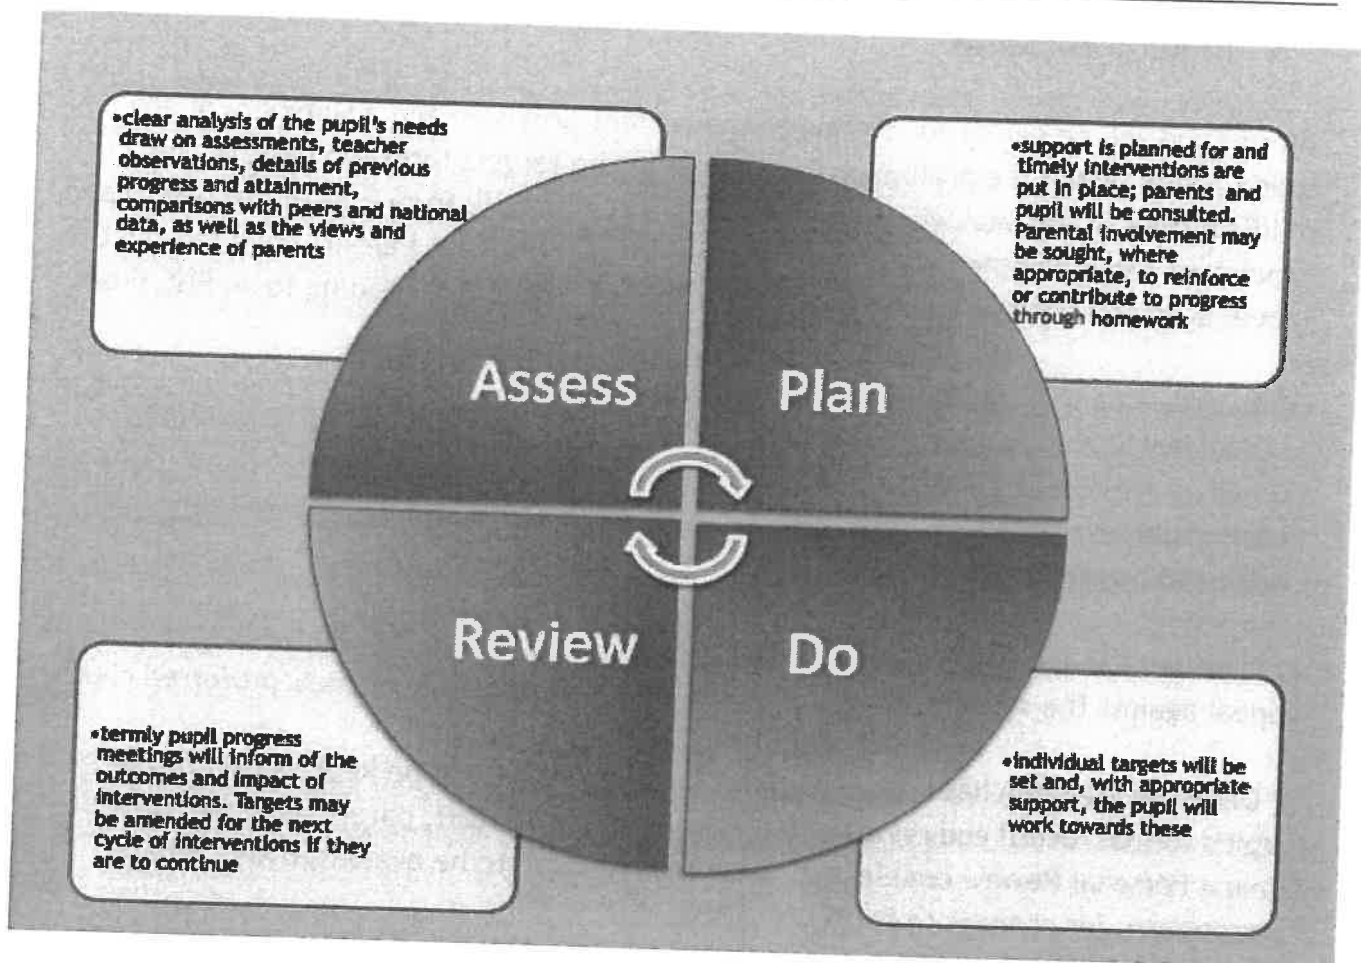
•clear analysis of the pupil's needs draw on assessments, teacher observations, details of previous progress and attainment, comparisons with peers and national data, as well as the views and experience of parents

•support is planned for and timely interventions are put in place; parents and pupil will be consulted. Parental involvement may be sought, where appropriate, to reinforce or contribute to progress through homework

Assess

Plan

Review

Do

•termly pupil progress meetings will inform of the outcomes and impact of interventions. Targets may be amended for the next cycle of interventions if they are to continue

•individual targets will be set and, with appropriate support, the pupil will work towards these